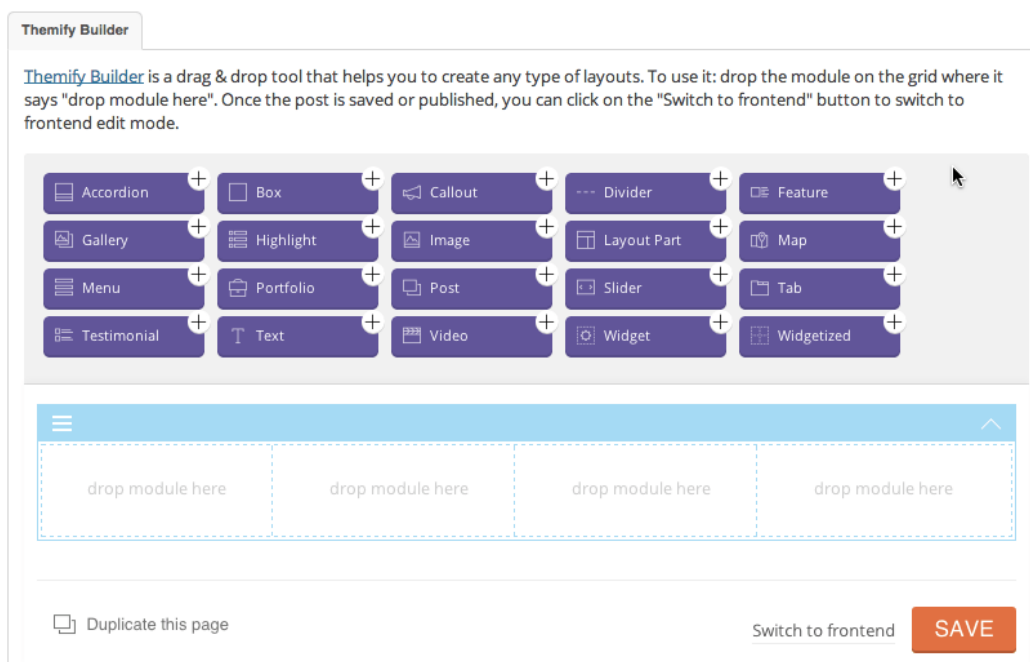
Themify Builder

Themify Builder is a drag & drop tool that helps you to create any type of layouts. To use it: drop the module on the grid where it says "drop module here". Once the post is saved or published, you can click on the "Switch to frontend" button to switch to frontend edit mode.

Accordion
Box
Callout
Divider
Feature
Gallery
Highlight
Image
Layout Part
Map
Menu
Portfolio
Post
Slider
Tab
Testimonial
Text
Video
Widget
Widgetized

drop module here
drop module here
drop module here
drop module here

Duplicate this page

Switch to frontend
SAVE